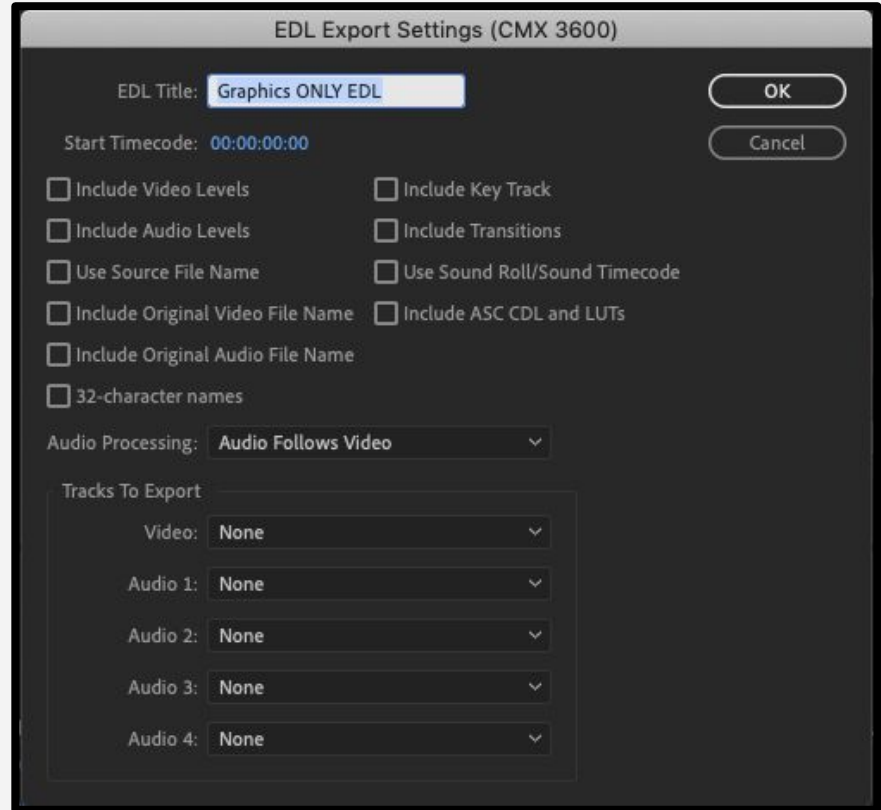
EDL Export Settings (CMX 3600)

EDL Title: Graphics ONLY EDL

OK

Start Timecode: 00:00:00:00

Cancel

Include Video Levels

Include Key Track

Include Audio Levels

Include Transitions

Use Source File Name

Use Sound Roll/Sound Timecode

Include Original Video File Name

Include ASC CDL and LUTs

Include Original Audio File Name

32-character names

Audio Processing: Audio Follows Video

Tracks To Export

Video: None

Audio 1: None

Audio 2: None

Audio 3: None

Audio 4: None